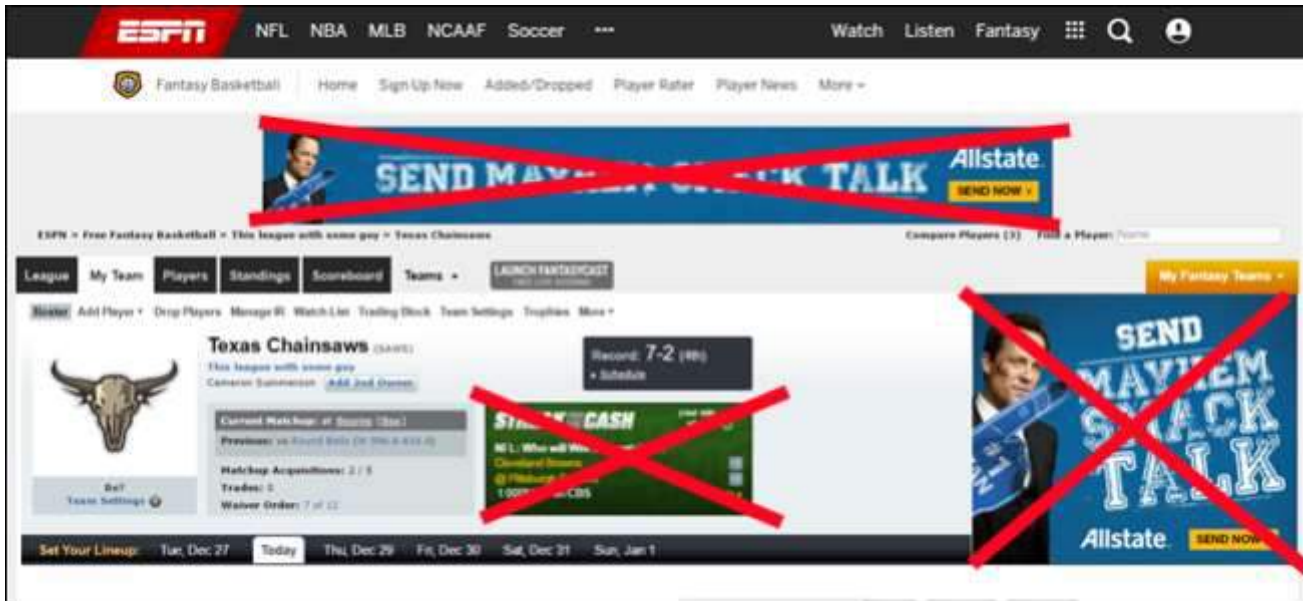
ESPN NFL NBA MLB NCAAF Soccer ••• Watch Listen Fantasy

Fantasy Basketball Home Sign Up Now Added/Dropped Player Rater Player News More

SEND MAYHEM SMACK TALK Allstate SEND NOW

ESPN » Free Fantasy Basketball » This league with some guy » Texas Chainsaws

Compare Players (3) Find a Player: Name

League My Team Players Standings Scoreboard Teams LAUNCH FANTASYCAST

My Fantasy Teams

Roster Add Player Drop Players Manage IR Watch List Trading Block Team Settings Trophies More

Texas Chainsaws (SAWS)

This league with some guy

Cameron Summerson Add 2nd Owner

Record: 7-2 (4th)

» Schedule

Current Matchup: at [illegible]

Previous: vs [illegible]

Matchup Acquisitions: 2 / 3

Trades: 0

Waiver Order: 7 of 12

Team Settings

STREAK CASH

NFL: Who will Win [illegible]

Cleveland Browns

@ Pittsburgh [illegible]

1:00PM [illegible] CBS

SEND MAYHEM SMACK TALK

Allstate SEND NOW

Set Your Lineup: Tue, Dec 27 Today Thu, Dec 29 Fri, Dec 30 Sat, Dec 31 Sun, Jan 1